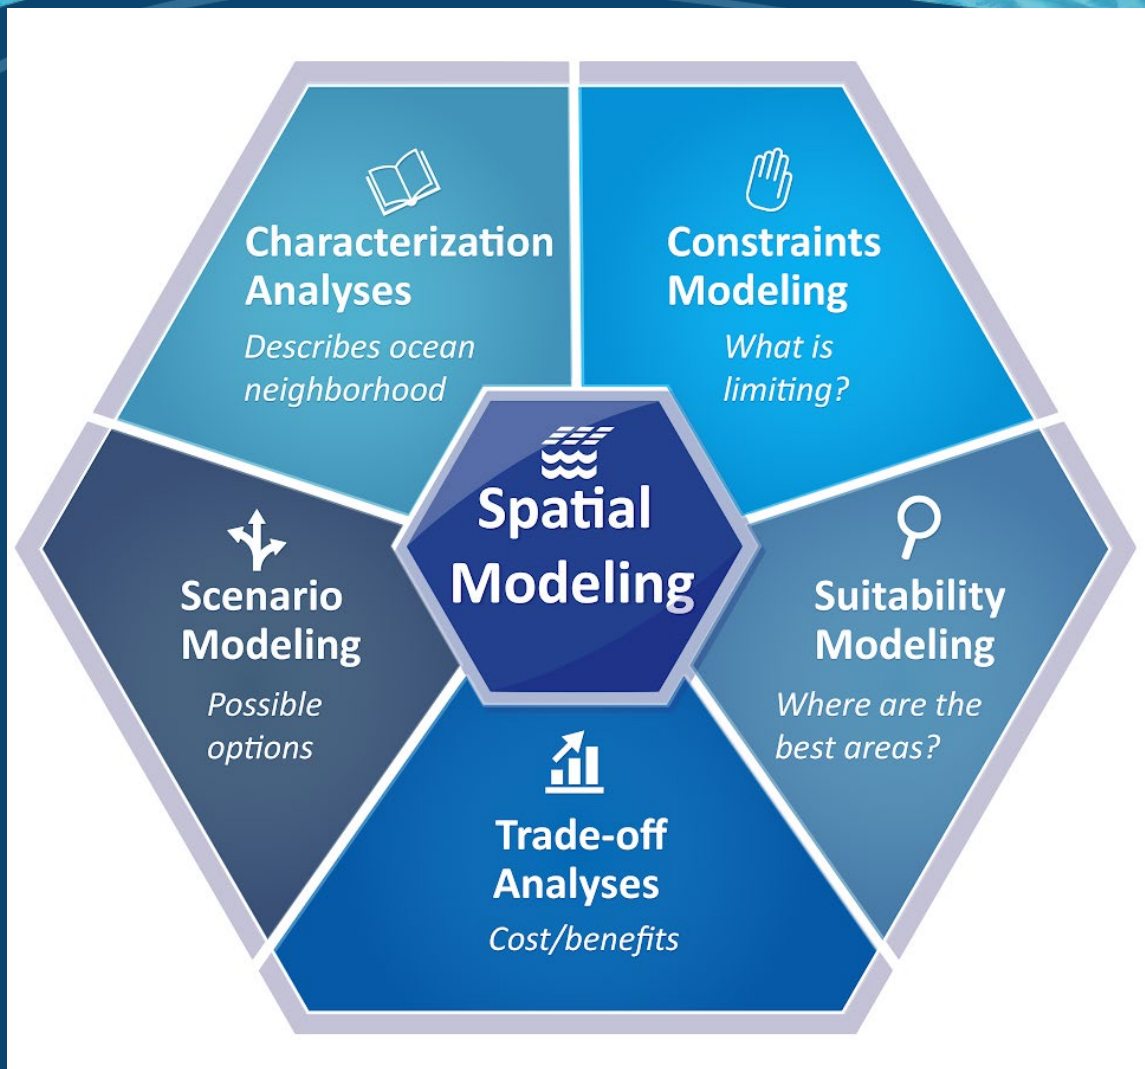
Characterization Analyses
Describes ocean neighborhood

Constraints Modeling
What is limiting?

Spatial Modeling

Scenario Modeling
Possible options

Suitability Modeling
Where are the best areas?

Trade-off Analyses
Cost/benefits